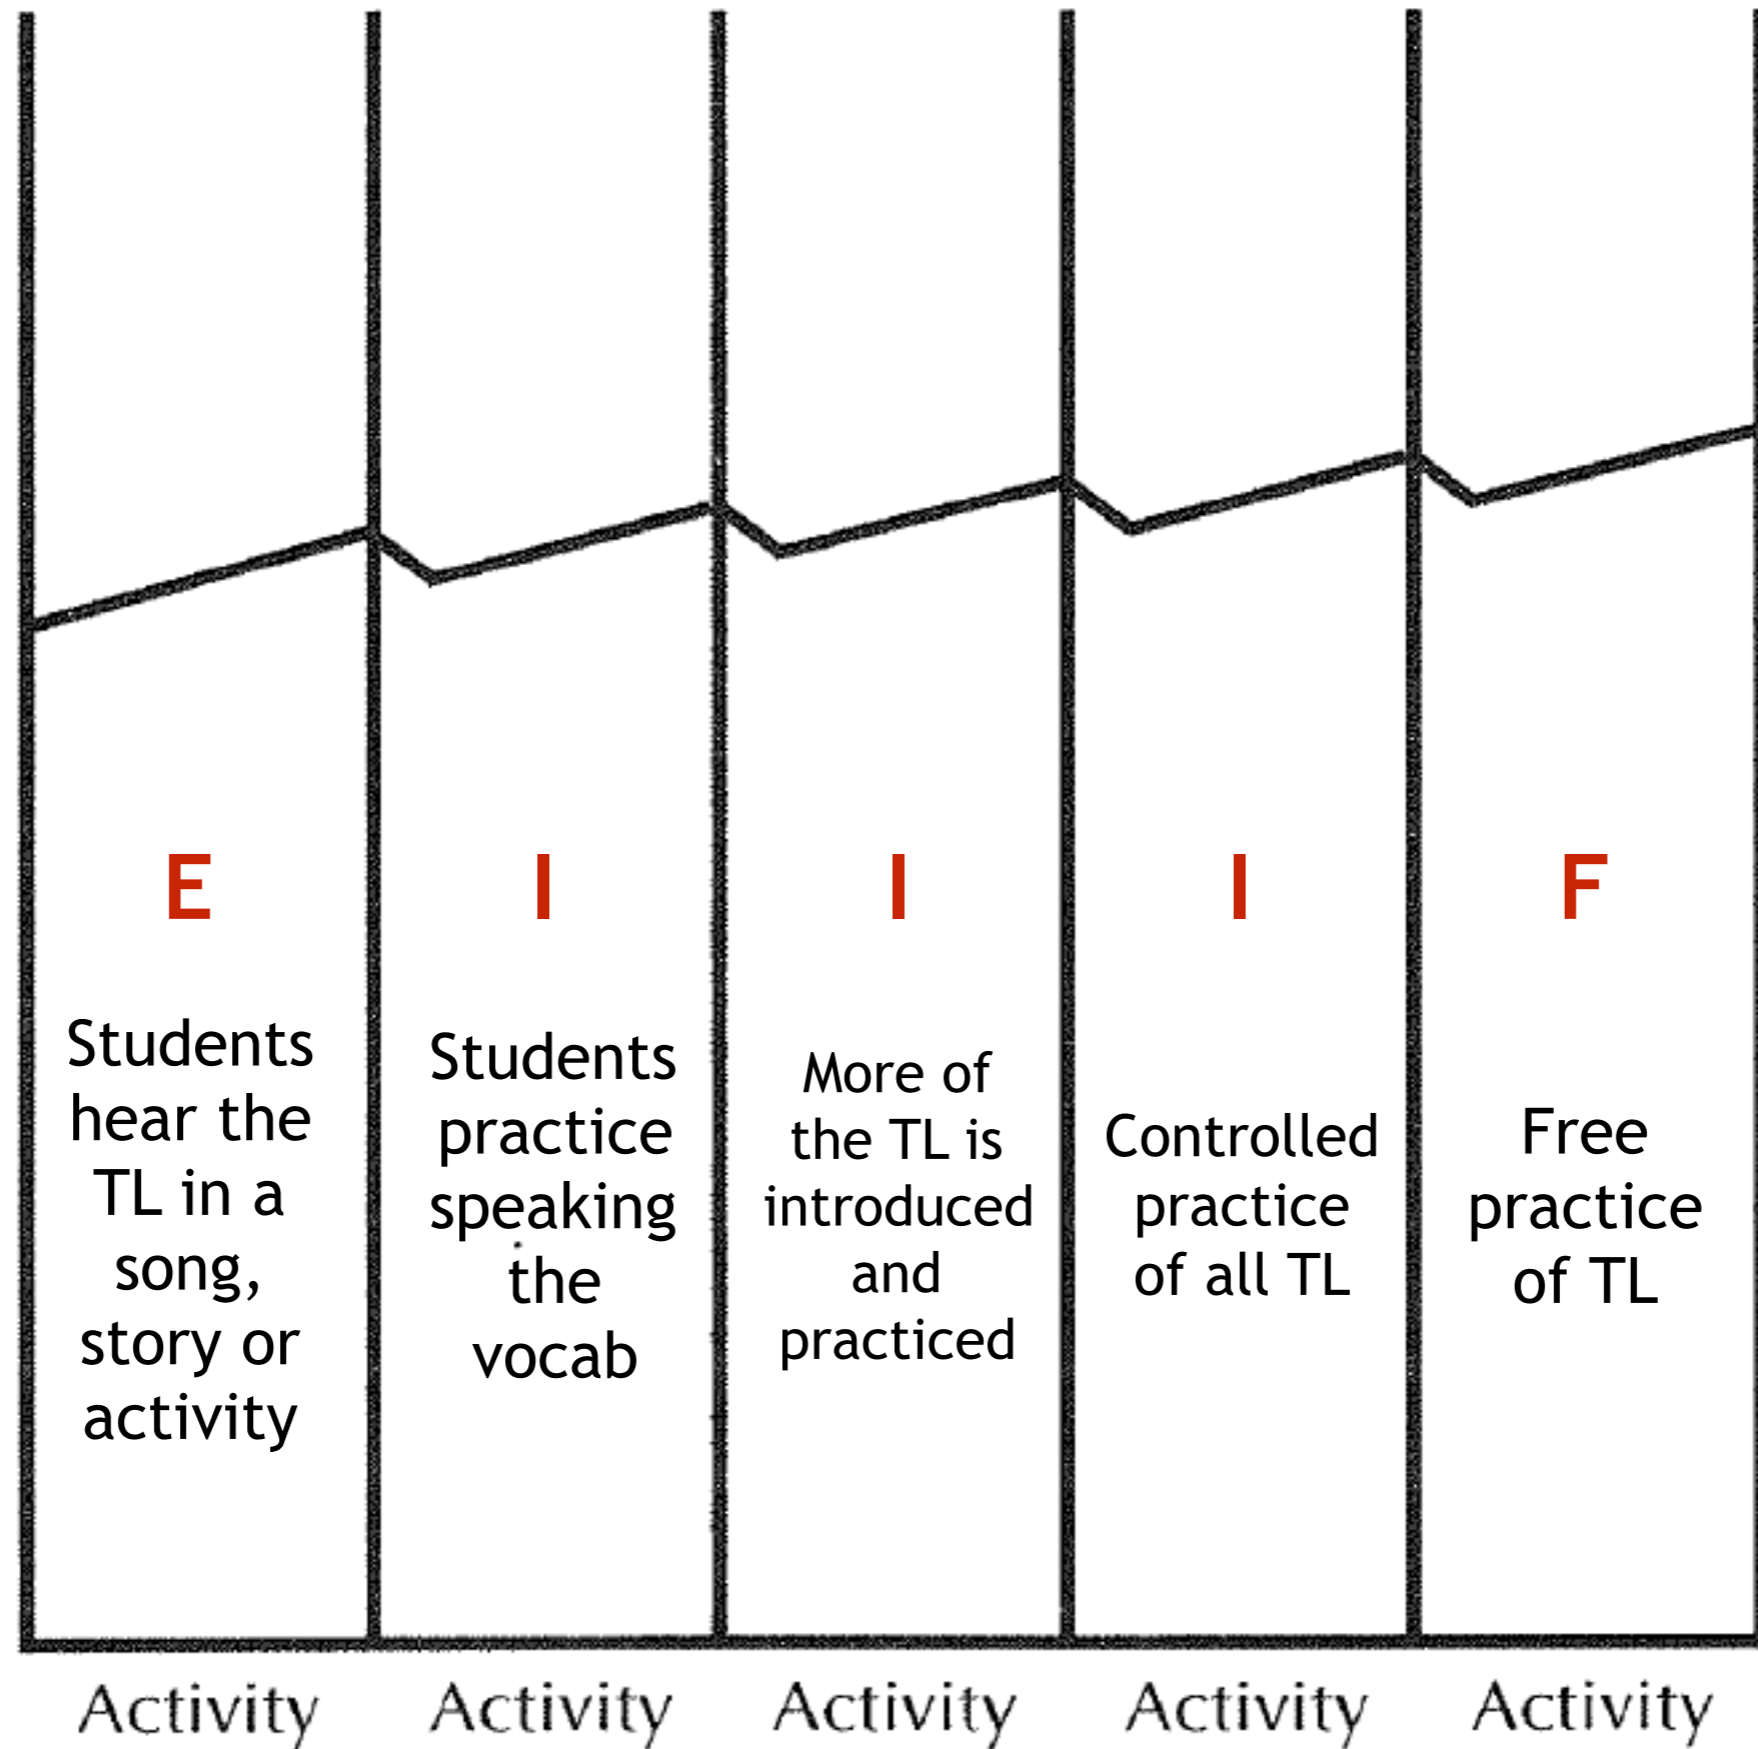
E

Students hear the TL in a song, story or activity

I

Students practice speaking the vocab

I

More of the TL is introduced and practiced

I

Controlled practice of all TL

F

Free practice of TL

Activity

Activity

Activity

Activity

Activity